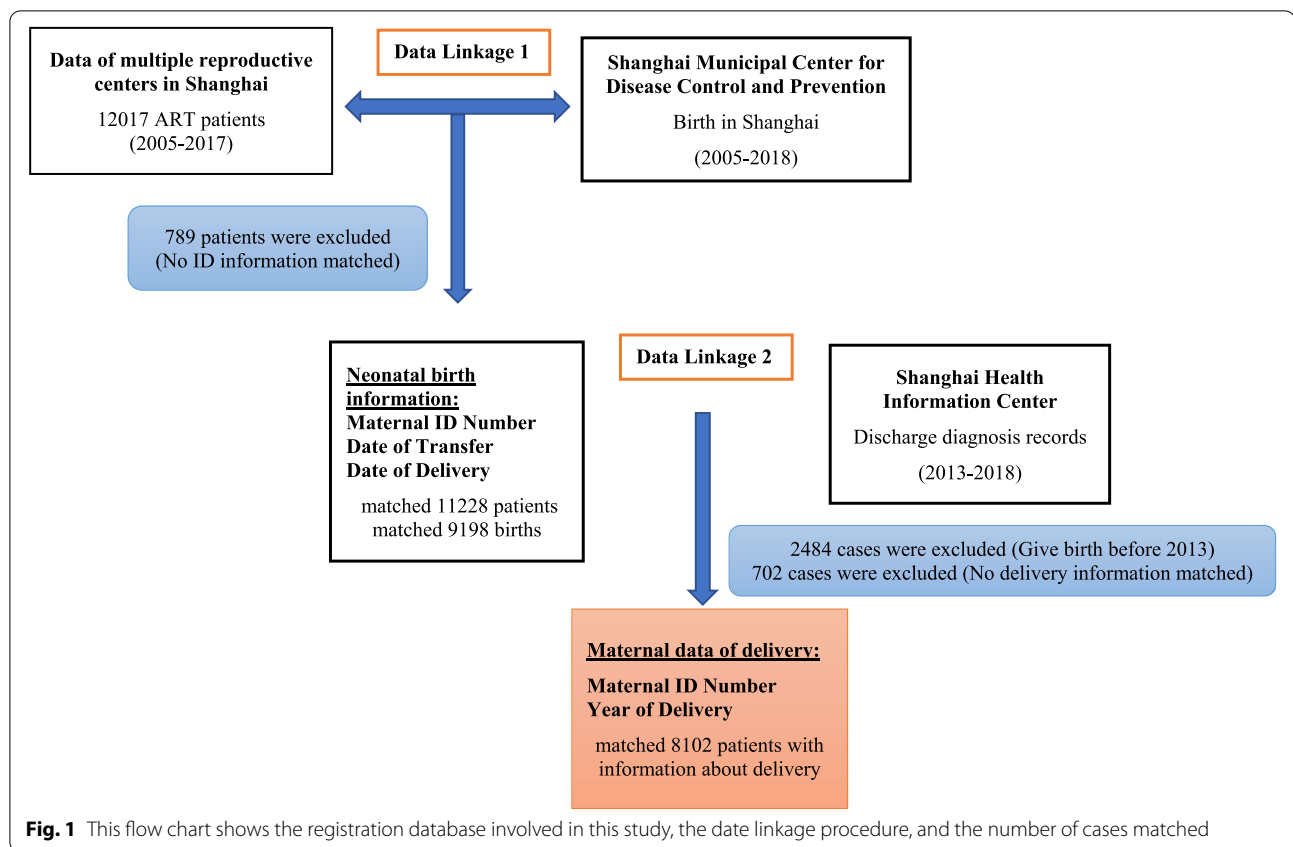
Data of multiple reproductive centers in Shanghai

12017 ART patients (2005-2017)

Data Linkage 1

Shanghai Municipal Center for Disease Control and Prevention

Birth in Shanghai

(2005-2018)

789 patients were excluded (No ID information matched)

Neonatal birth information:
Maternal ID Number
Date of Transfer
Date of Delivery

matched 11228 patients
matched 9198 births

Data Linkage 2

Shanghai Health Information Center

Discharge diagnosis records

(2013-2018)

2484 cases were excluded (Give birth before 2013)
702 cases were excluded (No delivery information matched)

Maternal data of delivery:

Maternal ID Number
Year of Delivery

matched 8102 patients with information about delivery

Fig. 1 This flow chart shows the registration database involved in this study, the date linkage procedure, and the number of cases matched